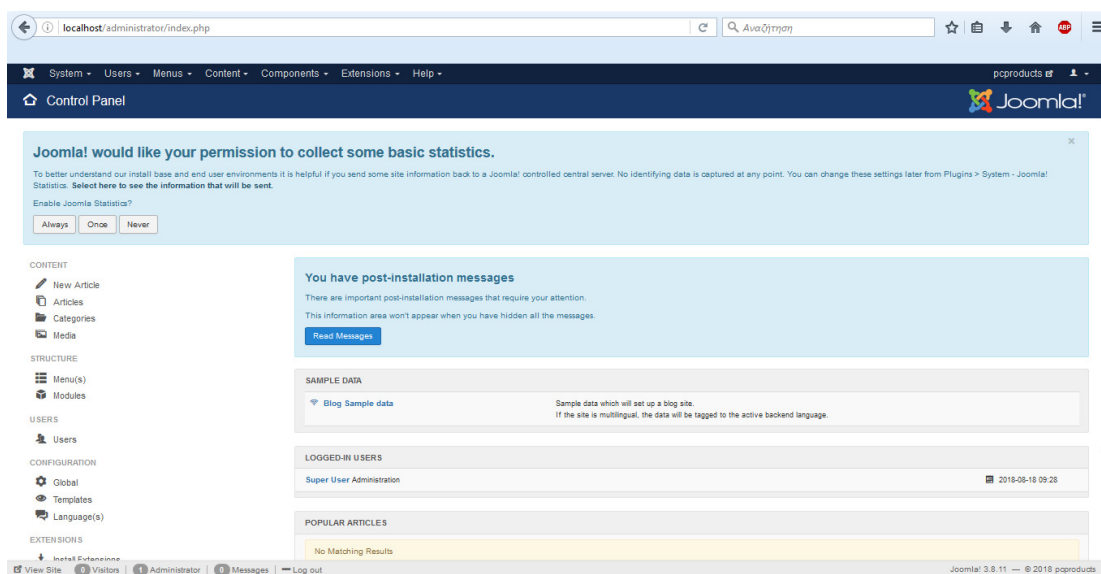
localhost/administrator/index.php

Αναζήτηση

System Users Menus Content Components Extensions Help

pcproducts

Control Panel

Joomla!

Joomla! would like your permission to collect some basic statistics.

To better understand our install base and end user environments it is helpful if you send some site information back to a Joomla! controlled central server. No identifying data is captured at any point. You can change these settings later from Plugins > System - Joomla! Statistics. Select here to see the information that will be sent.

Enable Joomla Statistics?

Always Once Never

CONTENT
New Article
Articles
Categories
Media

STRUCTURE
Menu(s)
Modules

USERS
Users

CONFIGURATION
Global
Templates
Language(s)

EXTENSIONS
Install Extensions

You have post-installation messages

There are important post-installation messages that require your attention.

This information area won't appear when you have hidden all the messages.

Read Messages

SAMPLE DATA

Blog Sample data

Sample data which will set up a blog site.
If the site is multilingual, the data will be tagged to the active backend language.

LOGGED-IN USERS

Super User Administration

2018-08-18 09:28

POPULAR ARTICLES

No Matching Results

View Site | 0 Visitors | 1 Administrator | 0 Messages | Log out

Joomla! 3.8.11 — © 2018 pcproducts